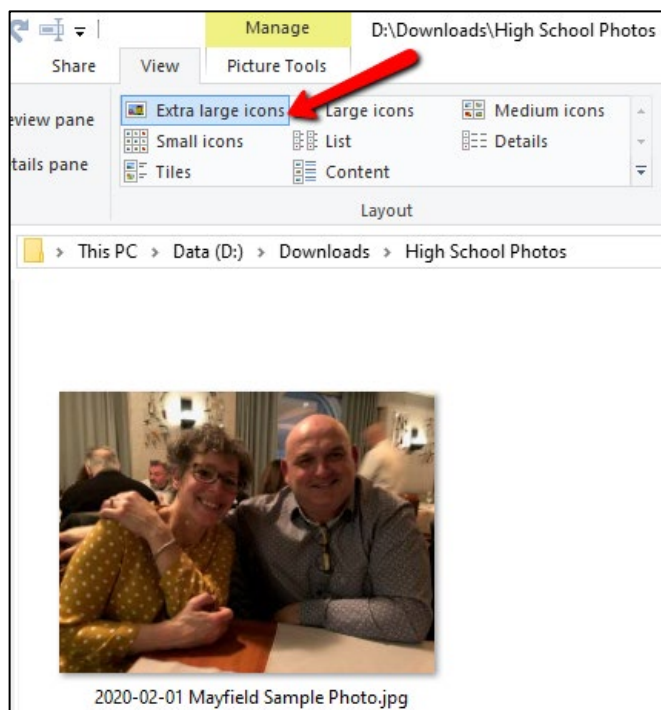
Manage
D:\Downloads\High School Photos
Share
View
Picture Tools
eview pane
tails pane
Extra large icons
Large icons
Medium icons
Small icons
List
Details
Tiles
Content
Layout
This PC > Data (D:) > Downloads > High School Photos
2020-02-01 Mayfield Sample Photo.jpg